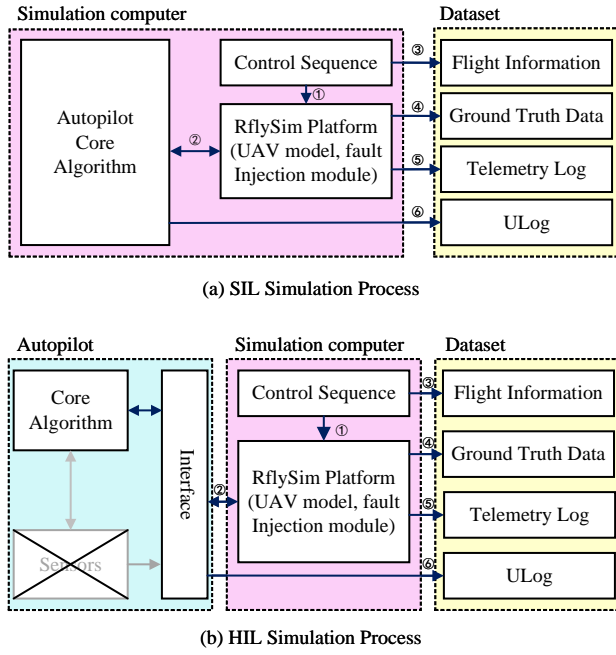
Simulation computer

Dataset

Autopilot Core Algorithm

Control Sequence

①

②

RflySim Platform (UAV model, fault Injection module)

③

④

⑤

⑥

Flight Information

Ground Truth Data

Telemetry Log

ULog

(a) SIL Simulation Process

Autopilot

Simulation computer

Dataset

Core Algorithm

Sensors

Interface

Control Sequence

①

②

RflySim Platform (UAV model, fault Injection module)

③

④

⑤

⑥

Flight Information

Ground Truth Data

Telemetry Log

ULog

(b) HIL Simulation Process